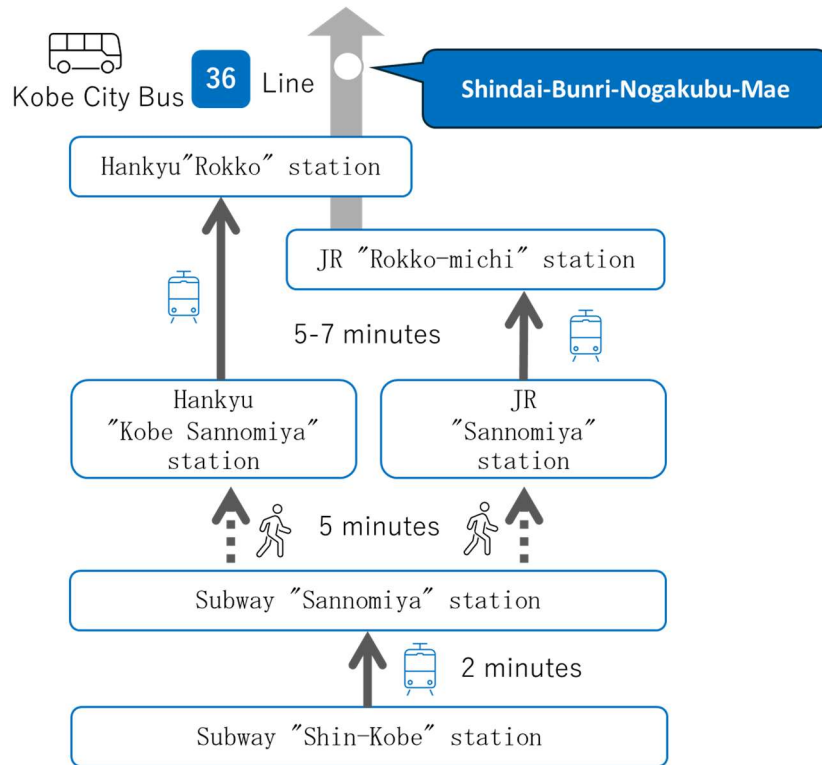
Kobe City Bus 36 Line

Shindai-Bunri-Nogakubu-Mae

Hankyu"Rokko" station

JR "Rokko-michi" station

5-7 minutes

Hankyu "Kobe Sannomiya" station

JR "Sannomiya" station

5 minutes

Subway "Sannomiya" station

2 minutes

Subway "Shin-Kobe" station